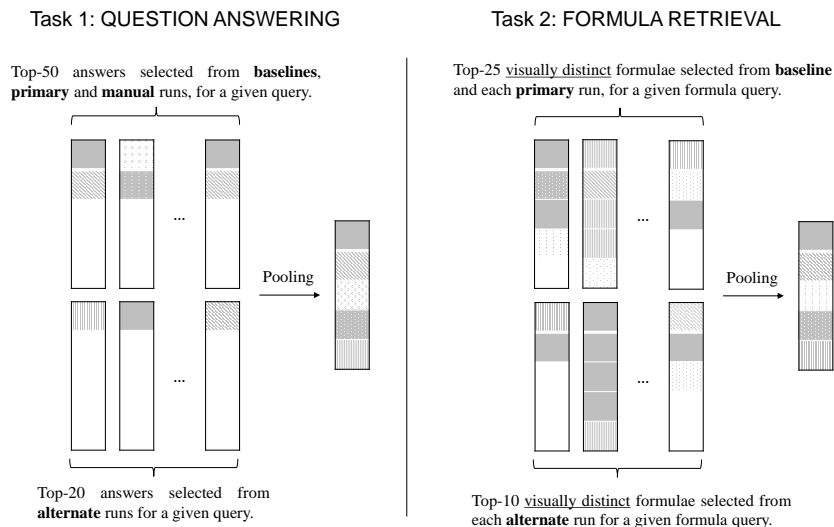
Task 1: QUESTION ANSWERING

Top-50 answers selected from **baselines**, **primary** and **manual** runs, for a given query.

...

Pooling

...

Top-20 answers selected from **alternate** runs for a given query.

Task 2: FORMULA RETRIEVAL

Top-25 visually distinct formulae selected from **baseline** and each **primary** run, for a given formula query.

...

Pooling

...

Top-10 visually distinct formulae selected from each **alternate** run for a given formula query.